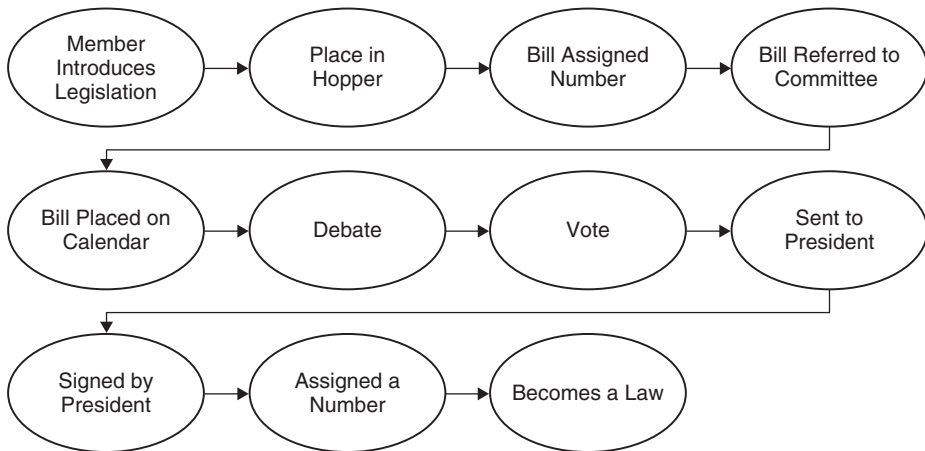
Member Introduces Legislation

Place in Hopper

Bill Assigned Number

Bill Referred to Committee

Bill Placed on Calendar

Debate

Vote

Sent to President

Signed by President

Assigned a Number

Becomes a Law